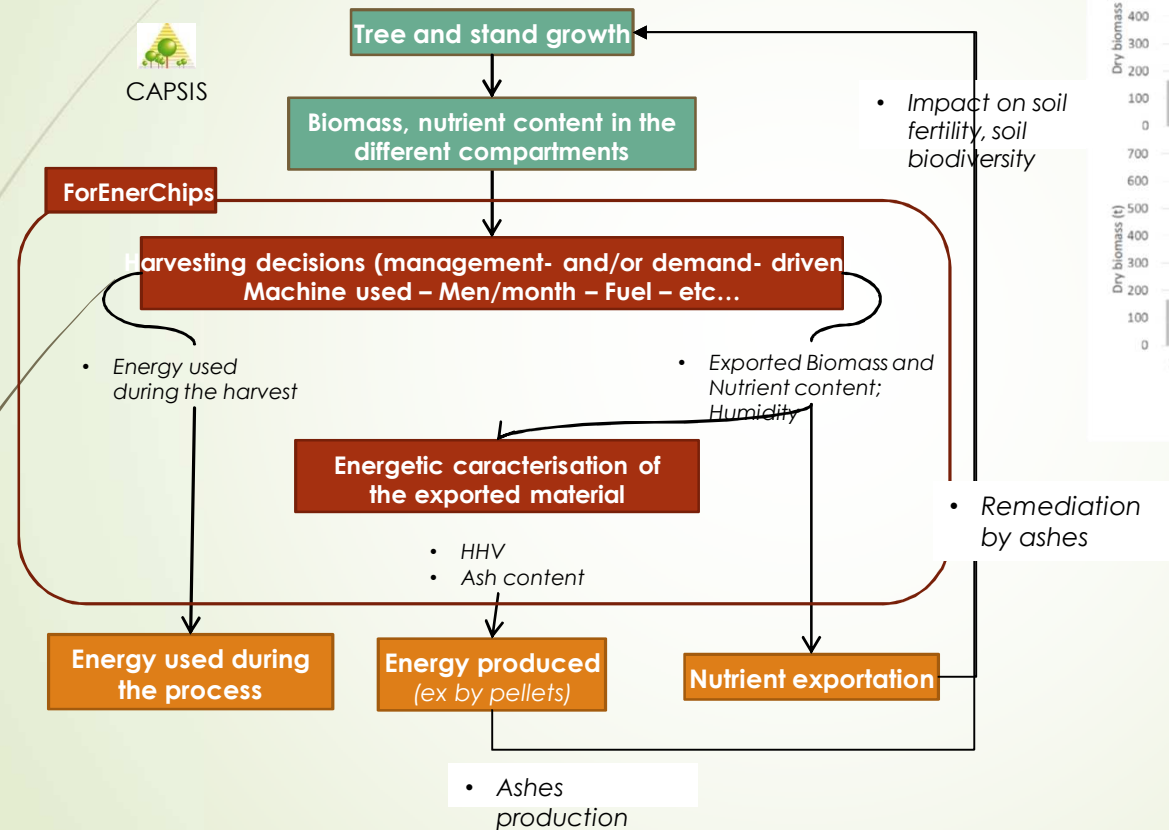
CAPSIS

Tree and stand growth

Biomass, nutrient content in the different compartments

ForEnerChips

Harvesting decisions (management- and/or demand- driven
Machine used – Men/month – Fuel – etc…

• Energy used during the harvest

• Exported Biomass and Nutrient content; Humidity

Energetic caracterisation of the exported material

• HHV
• Ash content

Energy used during the process

Energy produced
(ex by pellets)

Nutrient exportation

• Impact on soil fertility, soil biodiversity

• Remediation by ashes

• Ashes production

Dry biomass
400
300
200
100
0
700
600
500
400
300
200
100
0
Dry biomass (t)